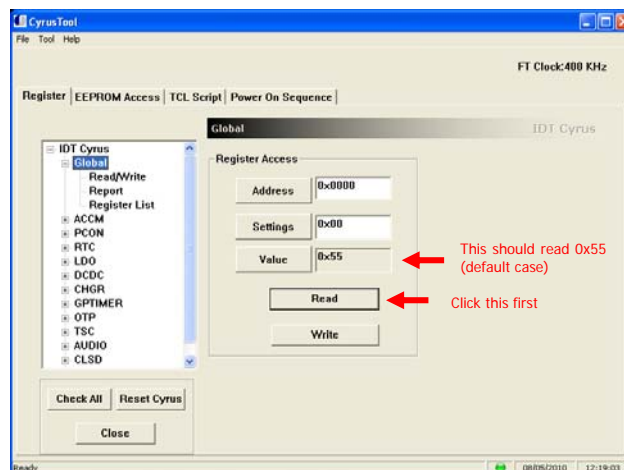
CyrusTool

File Tool Help

FT Clock:400 KHz

Register | EEPROM Access | TCL Script | Power On Sequence

Global

IDT Cyrus

IDT Cyrus
Global
Read/Write
Report
Register List
ACCM
PCON
RTC
LDO
DCDC
CHGR
GPTIMER
OTP
TSC
AUDIO
CLSD

Register Access

Address 0x0000

Settings 0x00

Value 0x55

This should read 0x55 (default case)

Read

Click this first

Write

Check All

Reset Cyrus

Close

Ready

08/05/2010

12:19:03